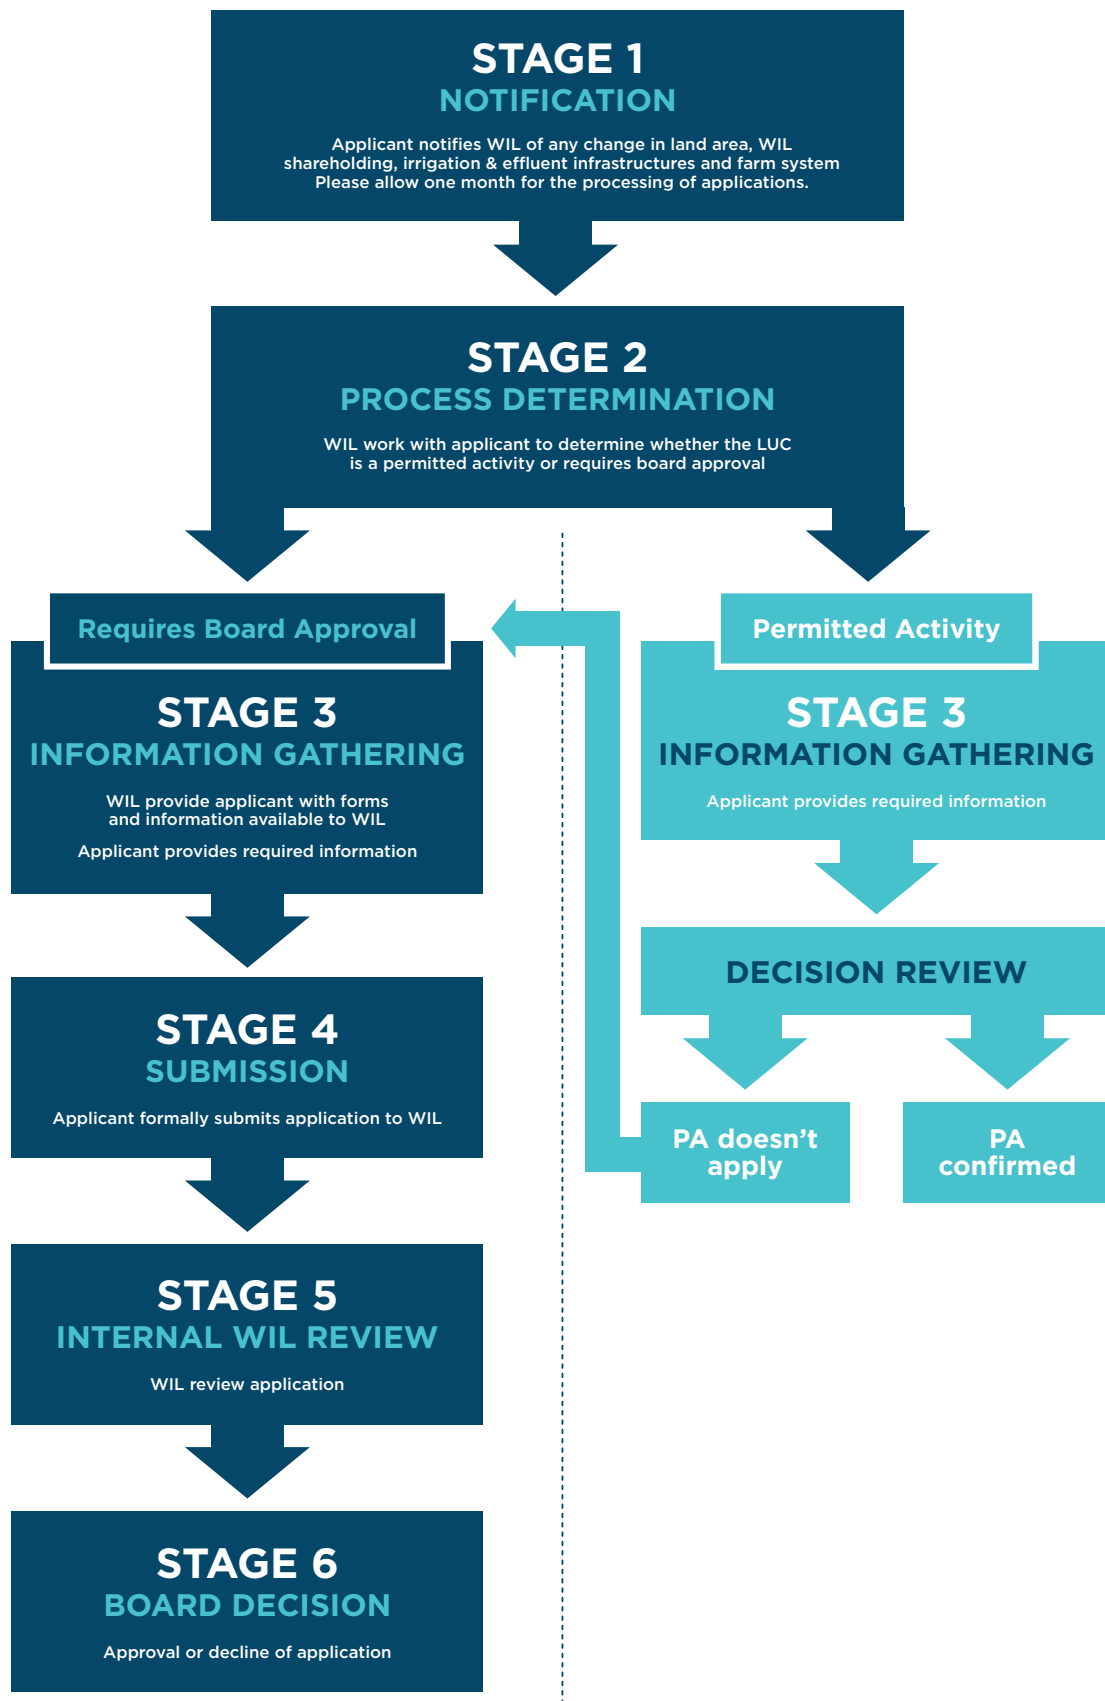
STAGE 1
NOTIFICATION

Applicant notifies WIL of any change in land area, WIL shareholding, irrigation & effluent infrastructures and farm system
Please allow one month for the processing of applications.

STAGE 2
PROCESS DETERMINATION

WIL work with applicant to determine whether the LUC is a permitted activity or requires board approval

Requires Board Approval

STAGE 3
INFORMATION GATHERING

WIL provide applicant with forms and information available to WIL

Applicant provides required information

STAGE 4
SUBMISSION

Applicant formally submits application to WIL

STAGE 5
INTERNAL WIL REVIEW

WIL review application

STAGE 6
BOARD DECISION

Approval or decline of application

Permitted Activity

STAGE 3
INFORMATION GATHERING

Applicant provides required information

DECISION REVIEW

PA doesn’t apply

PA confirmed